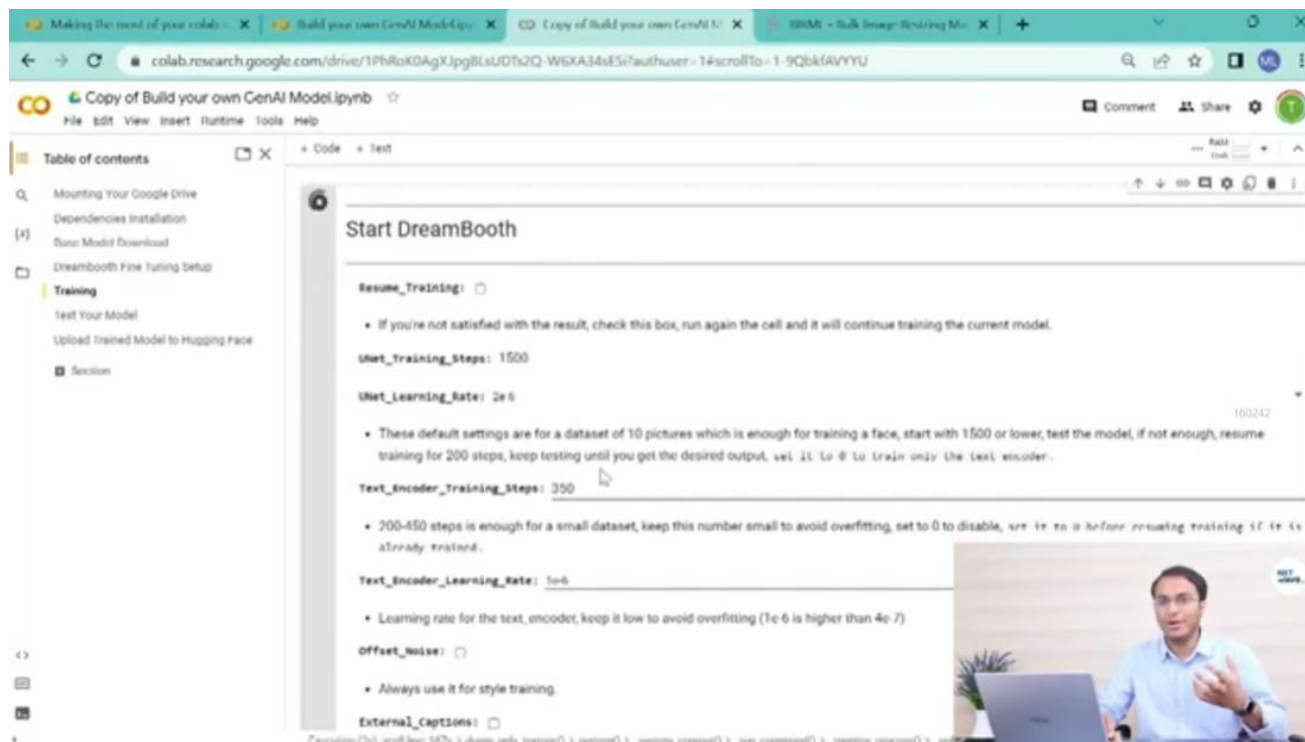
Making the most of your colab × | Build your own GenAI Model × | Copy of Build your own GenAI M × | BIRME - Bulk Image Resizing Ma × | +

colab.research.google.com/drive/1PhRoK0AgXJpgBLsUDTs2Q-W6XA34xESi?authuser=1#scrollTo=1-9QbkfAVYYU

Copy of Build your own GenAI Model.ipynb
File Edit View Insert Runtime Tools Help

Comment Share

Table of contents

Mounting Your Google Drive
Dependencies Installation
Base Model Download
Dreambooth Fine Tuning Setup
Training
Test Your Model
Upload Trained Model to Hugging Face
Section

+ Code + Text

RAM Disk

Start DreamBooth

Resume_Training:

• If you're not satisfied with the result, check this box, run again the cell and it will continue training the current model.

UNet_Training_Steps: 1500

UNet_Learning_Rate: 2e-6

160242

• These default settings are for a dataset of 10 pictures which is enough for training a face, start with 1500 or lower, test the model, if not enough, resume training for 200 steps, keep testing until you get the desired output, set it to 0 to train only the text encoder.

Text_Encoder_Training_Steps: 350

• 200-450 steps is enough for a small dataset, keep this number small to avoid overfitting, set to 0 to disable, set it to 0 before resuming training if it is already trained.

Text_Encoder_Learning_Rate: 1e-6

• Learning rate for the text encoder, keep it low to avoid overfitting (1e-6 is higher than 4e-7)

Offset_Noise:

• Always use it for style training.

External_Captions:

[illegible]